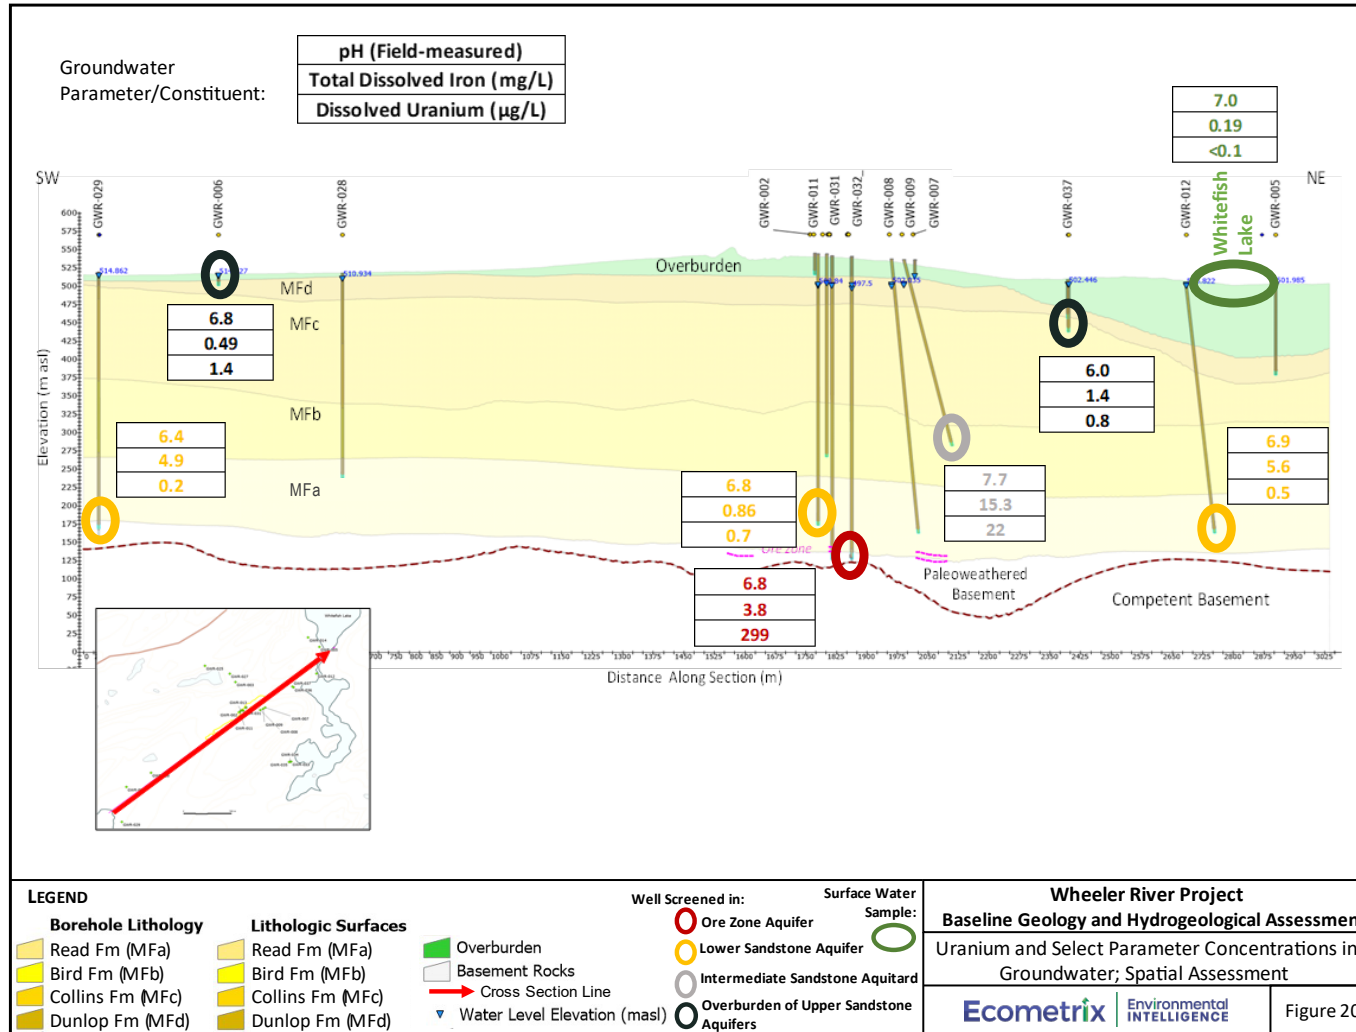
Groundwater Parameter/Constituent:

| pH (Field-measured) |
|---|
| Total Dissolved Iron (mg/L) |
| Dissolved Uranium (µg/L) |

| 7.0 |
|---|
| 0.19 |
| <0.1 |

SW

NE

GWR-029 GWR-006 GWR-028 GWR-002 GWR-011 GWR-031 GWR-032 GWR-008 GWR-009 GWR-007 GWR-037 GWR-012 GWR-005

Whitefish Lake

Overburden

MFd

MFc

MFb

MFa

| 6.8 |
|---|
| 0.49 |
| 1.4 |

| 6.0 |
|---|
| 1.4 |
| 0.8 |

| 6.4 |
|---|
| 4.9 |
| 0.2 |

| 6.9 |
|---|
| 5.6 |
| 0.5 |

| 6.8 |
|---|
| 0.86 |
| 0.7 |

| 7.7 |
|---|
| 15.3 |
| 22 |

| 6.8 |
|---|
| 3.8 |
| 299 |

Ore Zone

Paleoweathered Basement

Competent Basement

Elevation (m asl)

600 575 550 525 500 475 450 425 400 375 350 325 300 275 250 225 200 175 150 125 100 75 50 25 0

Distance Along Section (m)

LEGEND

Borehole Lithology
Read Fm (MFa)
Bird Fm (MFb)
Collins Fm (MFc)
Dunlop Fm (MFd)

Lithologic Surfaces
Read Fm (MFa)
Bird Fm (MFb)
Collins Fm (MFc)
Dunlop Fm (MFd)

Overburden
Basement Rocks
Cross Section Line
Water Level Elevation (masl)

Well Screened in:
Ore Zone Aquifer
Lower Sandstone Aquifer
Intermediate Sandstone Aquitard
Overburden of Upper Sandstone Aquifers

Surface Water Sample:

Wheeler River Project
Baseline Geology and Hydrogeological Assessmen
Uranium and Select Parameter Concentrations in Groundwater; Spatial Assessment

Ecometrix Environmental INTELLIGENCE

Figure 2